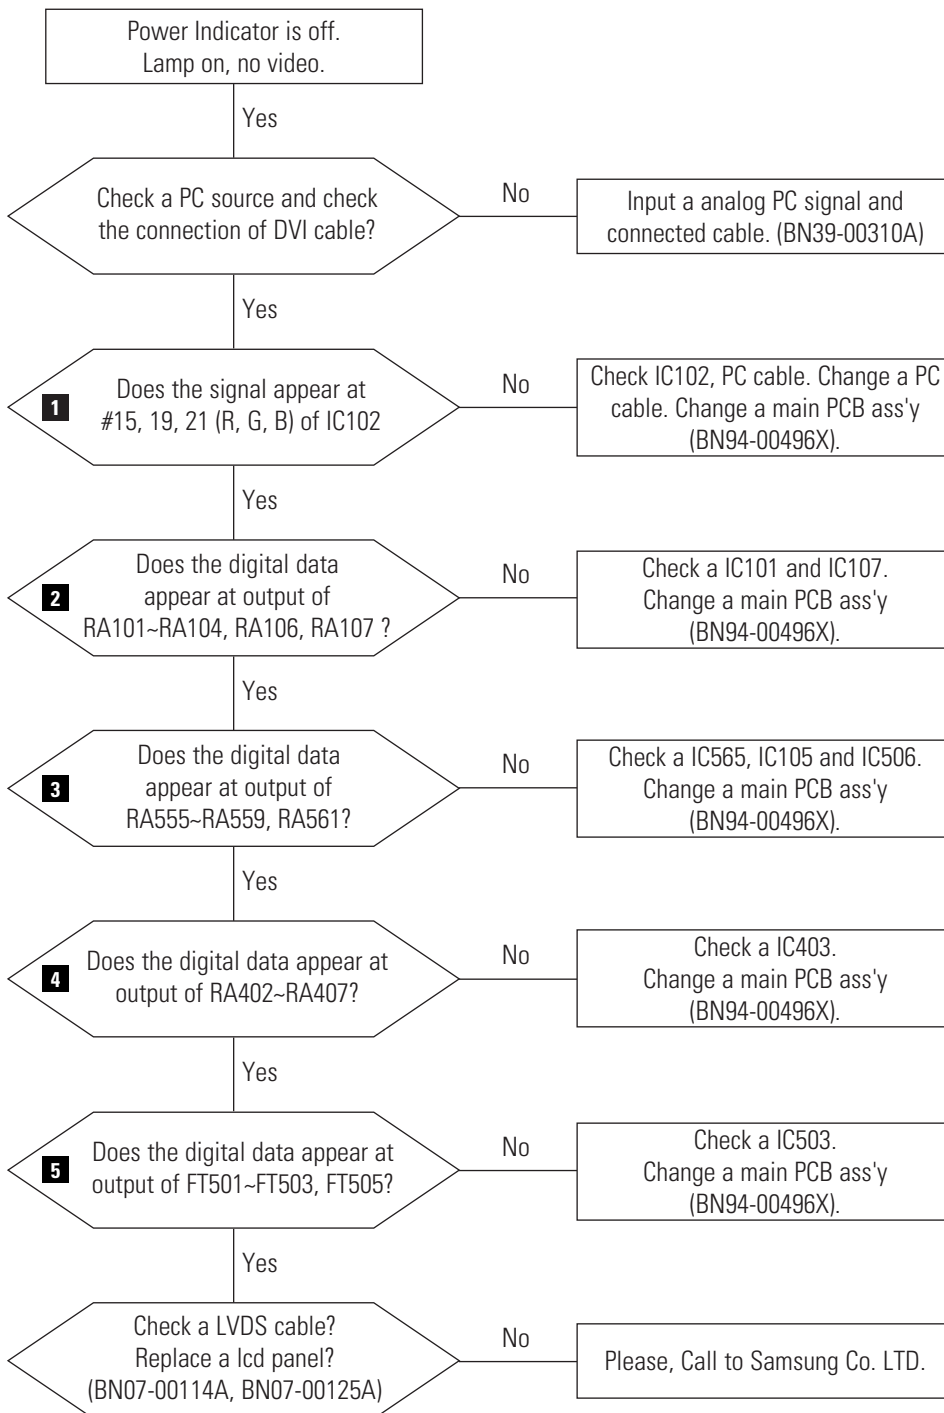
Power Indicator is off.
Lamp on, no video.

Yes

Check a PC source and check the connection of DVI cable?

No

Input a analog PC signal and connected cable. (BN39-00310A)

Yes

1

Does the signal appear at #15, 19, 21 (R, G, B) of IC102

No

Check IC102, PC cable. Change a PC cable. Change a main PCB ass'y (BN94-00496X).

Yes

2

Does the digital data appear at output of RA101~RA104, RA106, RA107 ?

No

Check a IC101 and IC107. Change a main PCB ass'y (BN94-00496X).

Yes

3

Does the digital data appear at output of RA555~RA559, RA561?

No

Check a IC565, IC105 and IC506. Change a main PCB ass'y (BN94-00496X).

Yes

4

Does the digital data appear at output of RA402~RA407?

No

Check a IC403. Change a main PCB ass'y (BN94-00496X).

Yes

5

Does the digital data appear at output of FT501~FT503, FT505?

No

Check a IC503. Change a main PCB ass'y (BN94-00496X).

Yes

Check a LVDS cable? Replace a lcd panel? (BN07-00114A, BN07-00125A)

No

Please, Call to Samsung Co. LTD.